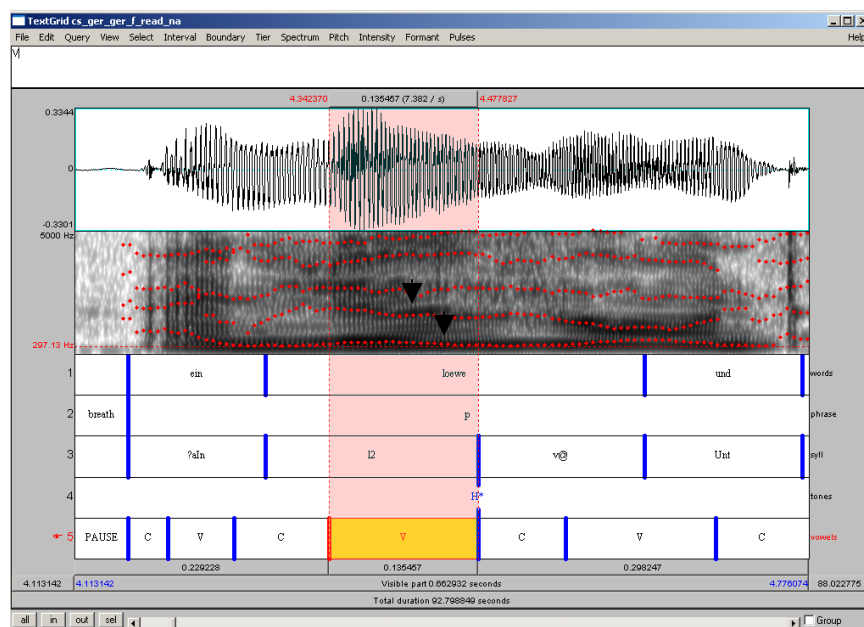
TextGrid cs_ger_ger_f_read_na

File Edit Query View Select Interval Boundary Tier Spectrum Pitch Intensity Formant Pulses Help

V

4.342370 0.135457 (7.382 / s) 4.477827

0.3344

0

-0.3301

5000 Hz

297.13 Hz

| 1 | ein | loewe | und | words |
|---|---|---|---|---|
| 2 | breath | p | | phrase |
| 3 | ?aIn | l2 | v@ Unt | syll |
| 4 | | H* | | tones |
| 5 | PAUSE C V C | V | C V C | vowels |

0.229228 0.135457 0.298247

4.113142 4.113142 Visible part 0.662932 seconds 4.776074 88.022775

Total duration 92.798849 seconds

all in out sel Group